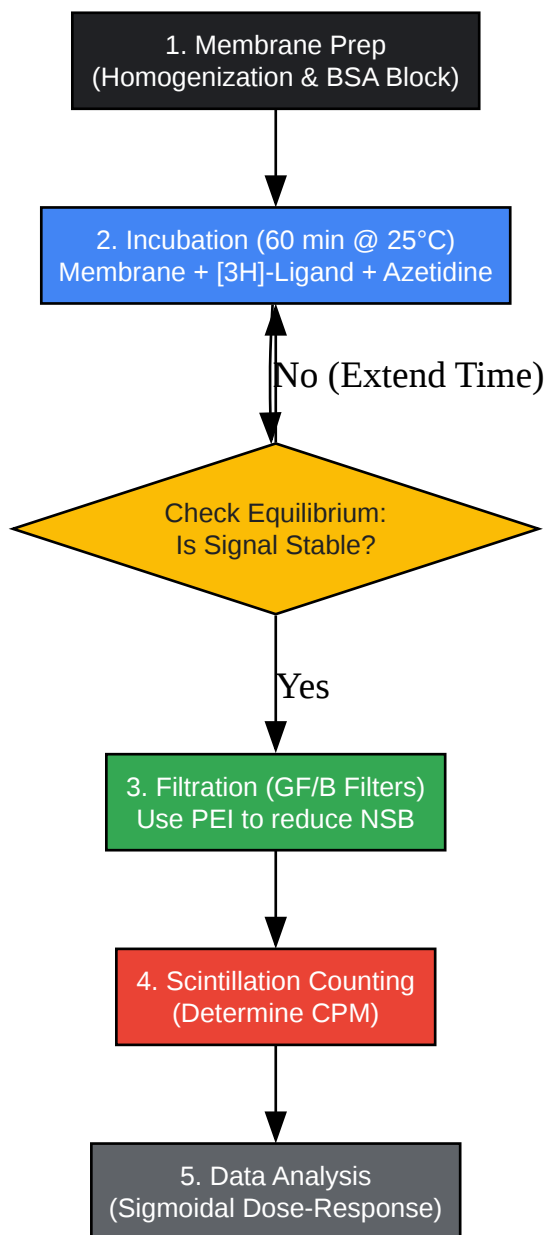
1. Membrane Prep
(Homogenization & BSA Block)

2. Incubation (60 min @ 25°C)
Membrane + [3H]-Ligand + Azetidine

No (Extend Time)

Check Equilibrium:
Is Signal Stable?

Yes

3. Filtration (GF/B Filters)
Use PEI to reduce NSB

4. Scintillation Counting
(Determine CPM)

5. Data Analysis
(Sigmoidal Dose-Response)